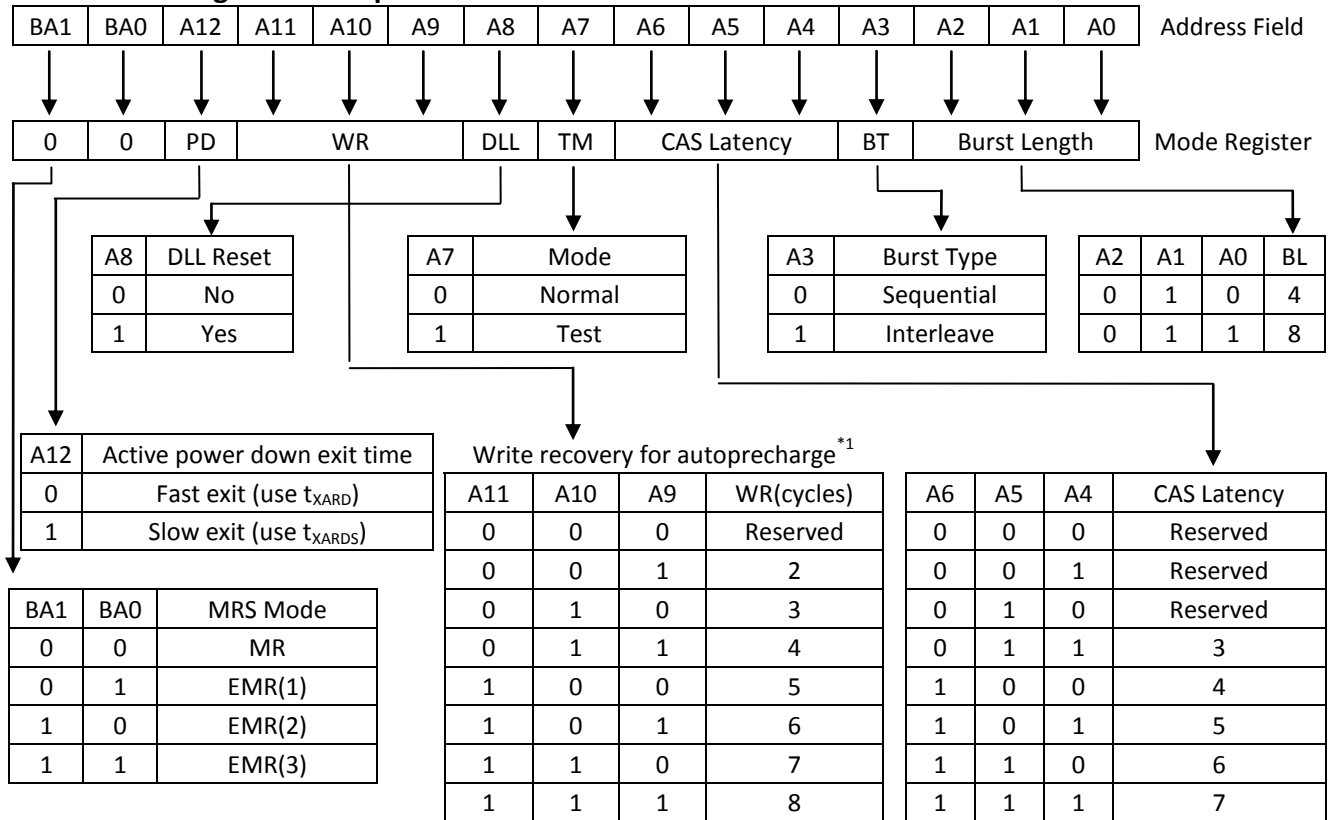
| BA1 | BA0 | A12 | A11 | A10 | A9 | A8 | A7 | A6 | A5 | A4 | A3 | A2 | A1 | A0 |
|---|---|---|---|---|---|---|---|---|---|---|---|---|---|---|

Address Field

| 0 | 0 | PD | WR | DLL | TM | CAS Latency | BT | Burst Length |
|---|---|---|---|---|---|---|---|---|

Mode Register

| A8 | DLL Reset |
|---|---|
| 0 | No |
| 1 | Yes |

| A7 | Mode |
|---|---|
| 0 | Normal |
| 1 | Test |

| A3 | Burst Type |
|---|---|
| 0 | Sequential |
| 1 | Interleave |

| A2 | A1 | A0 | BL |
|---|---|---|---|
| 0 | 1 | 0 | 4 |
| 0 | 1 | 1 | 8 |

| A12 | Active power down exit time |
|---|---|
| 0 | Fast exit (use $t_{XARD}$) |
| 1 | Slow exit (use $t_{XARDS}$) |

Write recovery for autoprecharge$^{*1}$

| A11 | A10 | A9 | WR(cycles) |
|---|---|---|---|
| 0 | 0 | 0 | Reserved |
| 0 | 0 | 1 | 2 |
| 0 | 1 | 0 | 3 |
| 0 | 1 | 1 | 4 |
| 1 | 0 | 0 | 5 |
| 1 | 0 | 1 | 6 |
| 1 | 1 | 0 | 7 |
| 1 | 1 | 1 | 8 |

| A6 | A5 | A4 | CAS Latency |
|---|---|---|---|
| 0 | 0 | 0 | Reserved |
| 0 | 0 | 1 | Reserved |
| 0 | 1 | 0 | Reserved |
| 0 | 1 | 1 | 3 |
| 1 | 0 | 0 | 4 |
| 1 | 0 | 1 | 5 |
| 1 | 1 | 0 | 6 |
| 1 | 1 | 1 | 7 |

| BA1 | BA0 | MRS Mode |
|---|---|---|
| 0 | 0 | MR |
| 0 | 1 | EMR(1) |
| 1 | 0 | EMR(2) |
| 1 | 1 | EMR(3) |